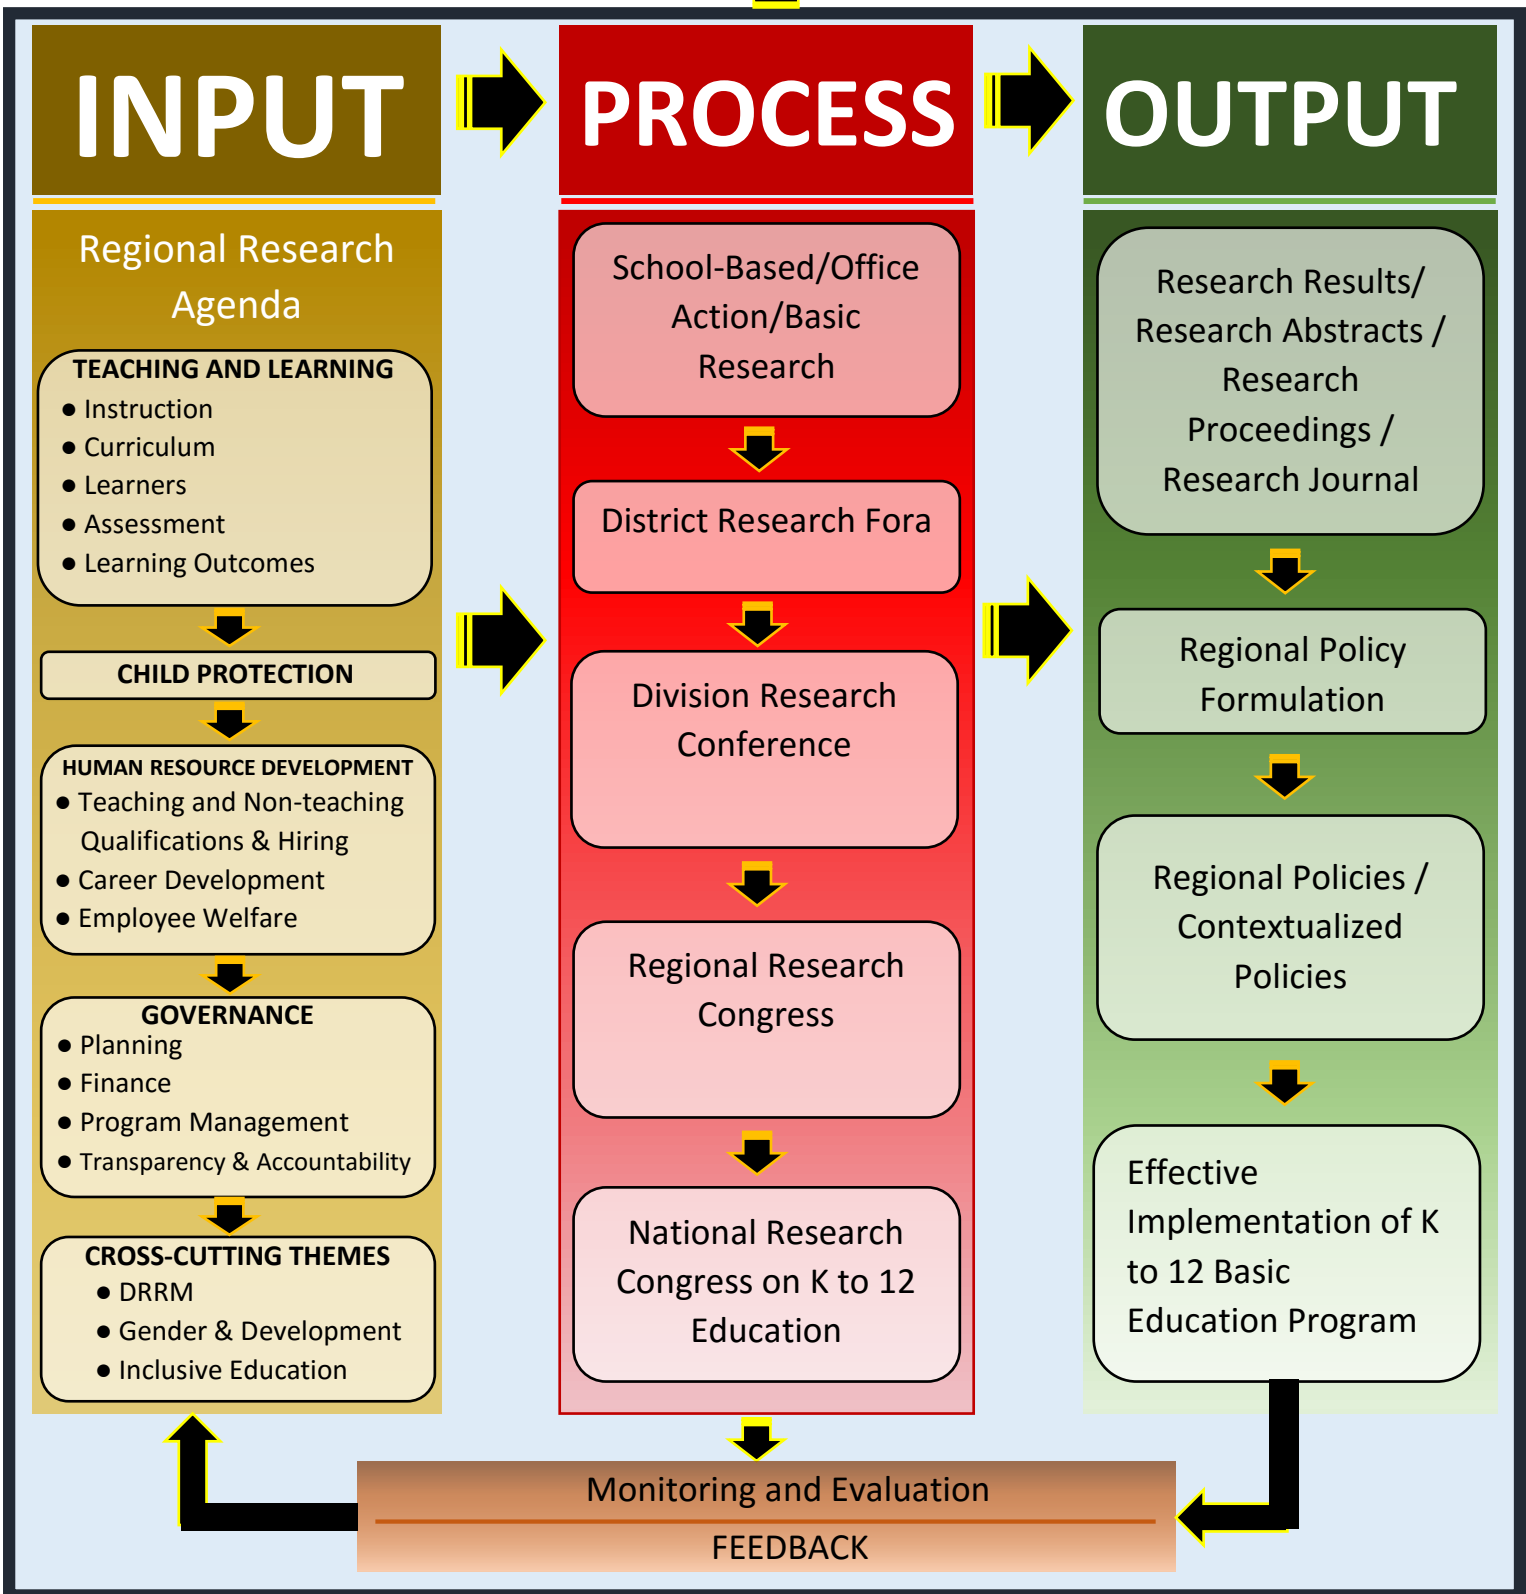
INPUT

PROCESS

OUTPUT

Regional Research Agenda

TEACHING AND LEARNING
● Instruction
● Curriculum
● Learners
● Assessment
● Learning Outcomes

CHILD PROTECTION

HUMAN RESOURCE DEVELOPMENT
● Teaching and Non-teaching Qualifications & Hiring
● Career Development
● Employee Welfare

GOVERNANCE
● Planning
● Finance
● Program Management
● Transparency & Accountability

CROSS-CUTTING THEMES
● DRRM
● Gender & Development
● Inclusive Education

School-Based/Office Action/Basic Research

District Research Fora

Division Research Conference

Regional Research Congress

National Research Congress on K to 12 Education

Research Results/ Research Abstracts / Research Proceedings / Research Journal

Regional Policy Formulation

Regional Policies / Contextualized Policies

Effective Implementation of K to 12 Basic Education Program

Monitoring and Evaluation

FEEDBACK